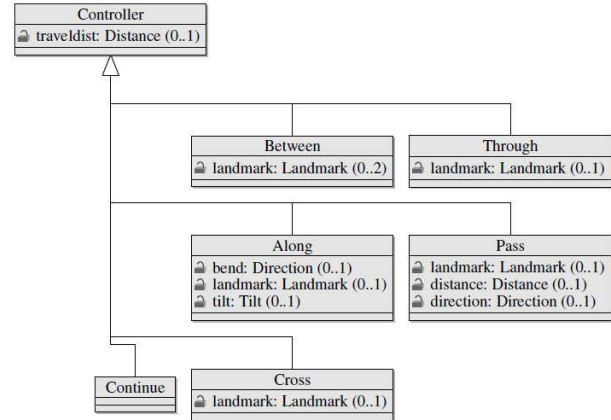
Controller
traveldist: Distance (0..1)

Between
landmark: Landmark (0..2)

Through
landmark: Landmark (0..1)

Along
bend: Direction (0..1)
landmark: Landmark (0..1)
tilt: Tilt (0..1)

Pass
landmark: Landmark (0..1)
distance: Distance (0..1)
direction: Direction (0..1)

Continue

Cross
landmark: Landmark (0..1)